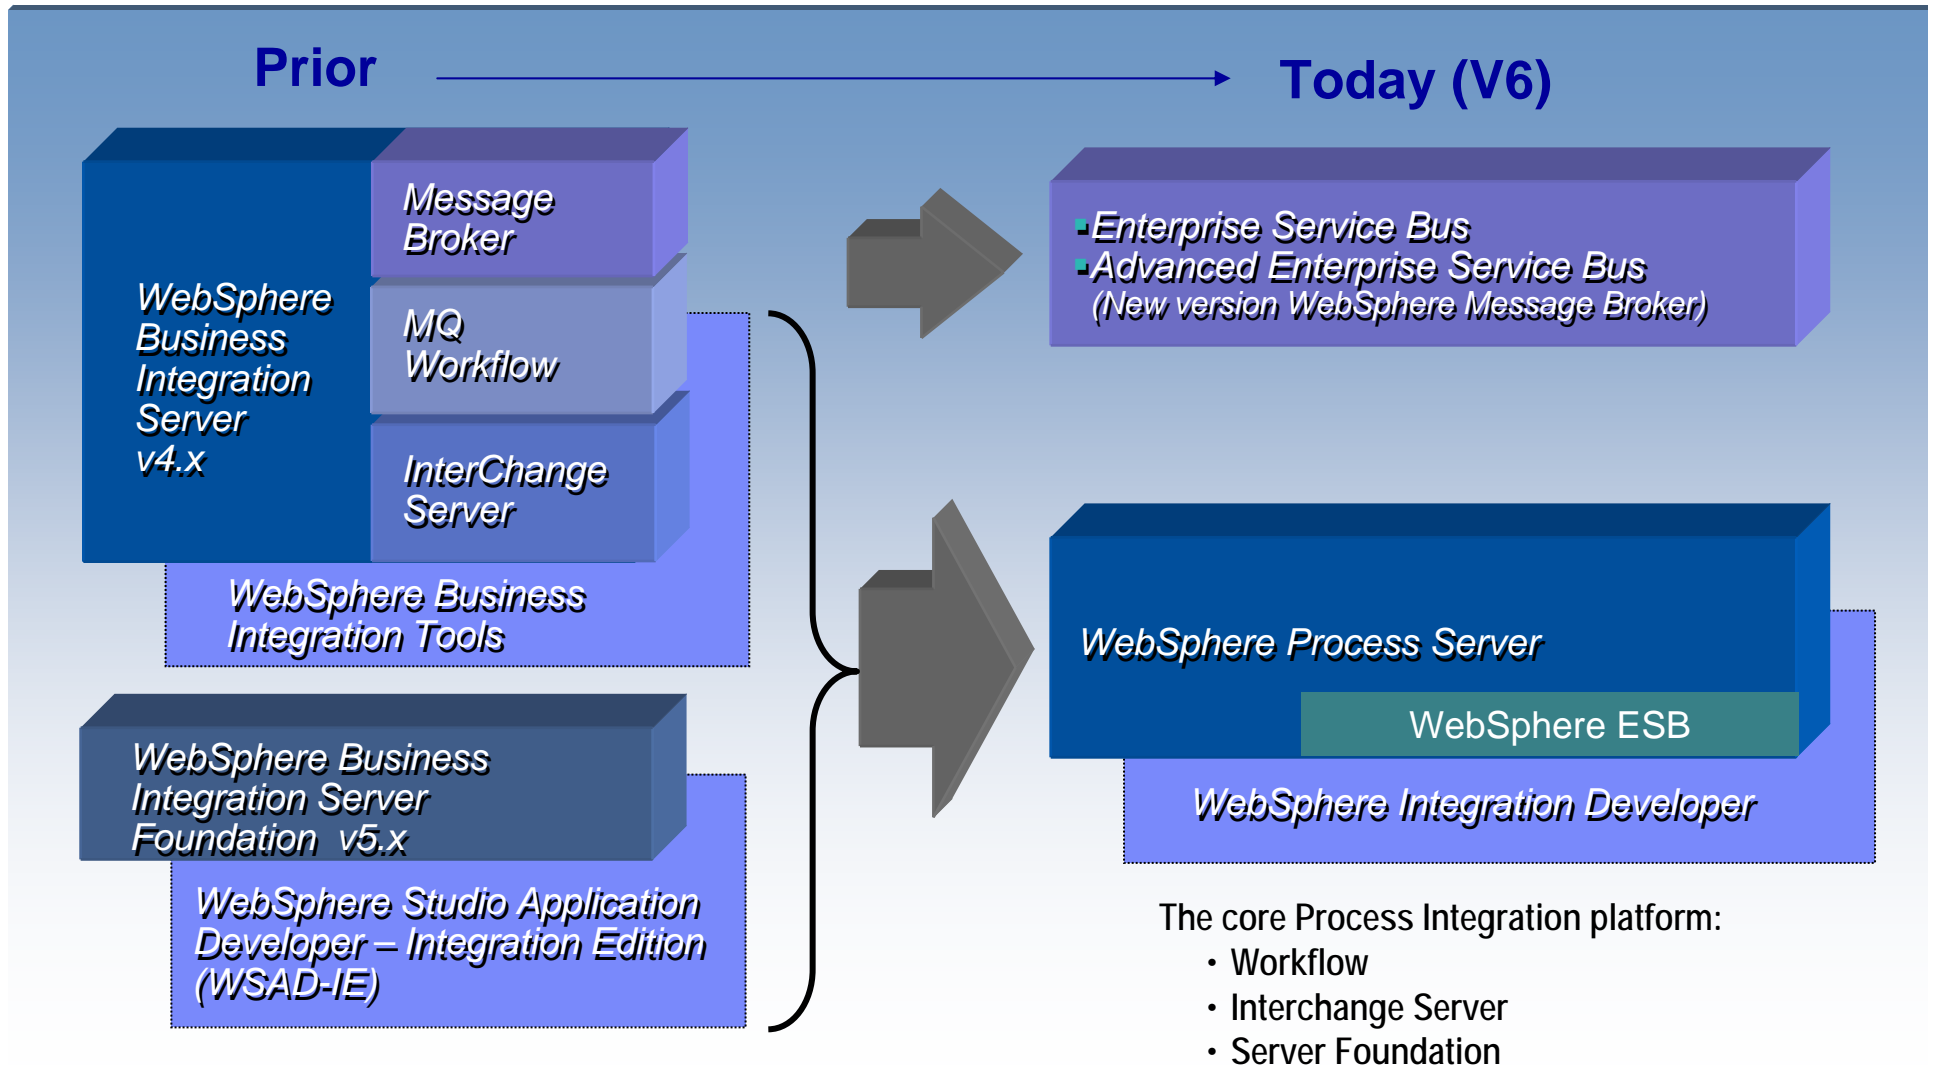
Prior

Today (V6)

WebSphere Business Integration Server v4.x

Message Broker

MQ Workflow

InterChange Server

WebSphere Business Integration Tools

WebSphere Business Integration Server Foundation v5.x

WebSphere Studio Application Developer – Integration Edition (WSAD-IE)

▪Enterprise Service Bus
▪Advanced Enterprise Service Bus
(New version WebSphere Message Broker)

WebSphere Process Server

WebSphere ESB

WebSphere Integration Developer

The core Process Integration platform:
• Workflow
• Interchange Server
• Server Foundation